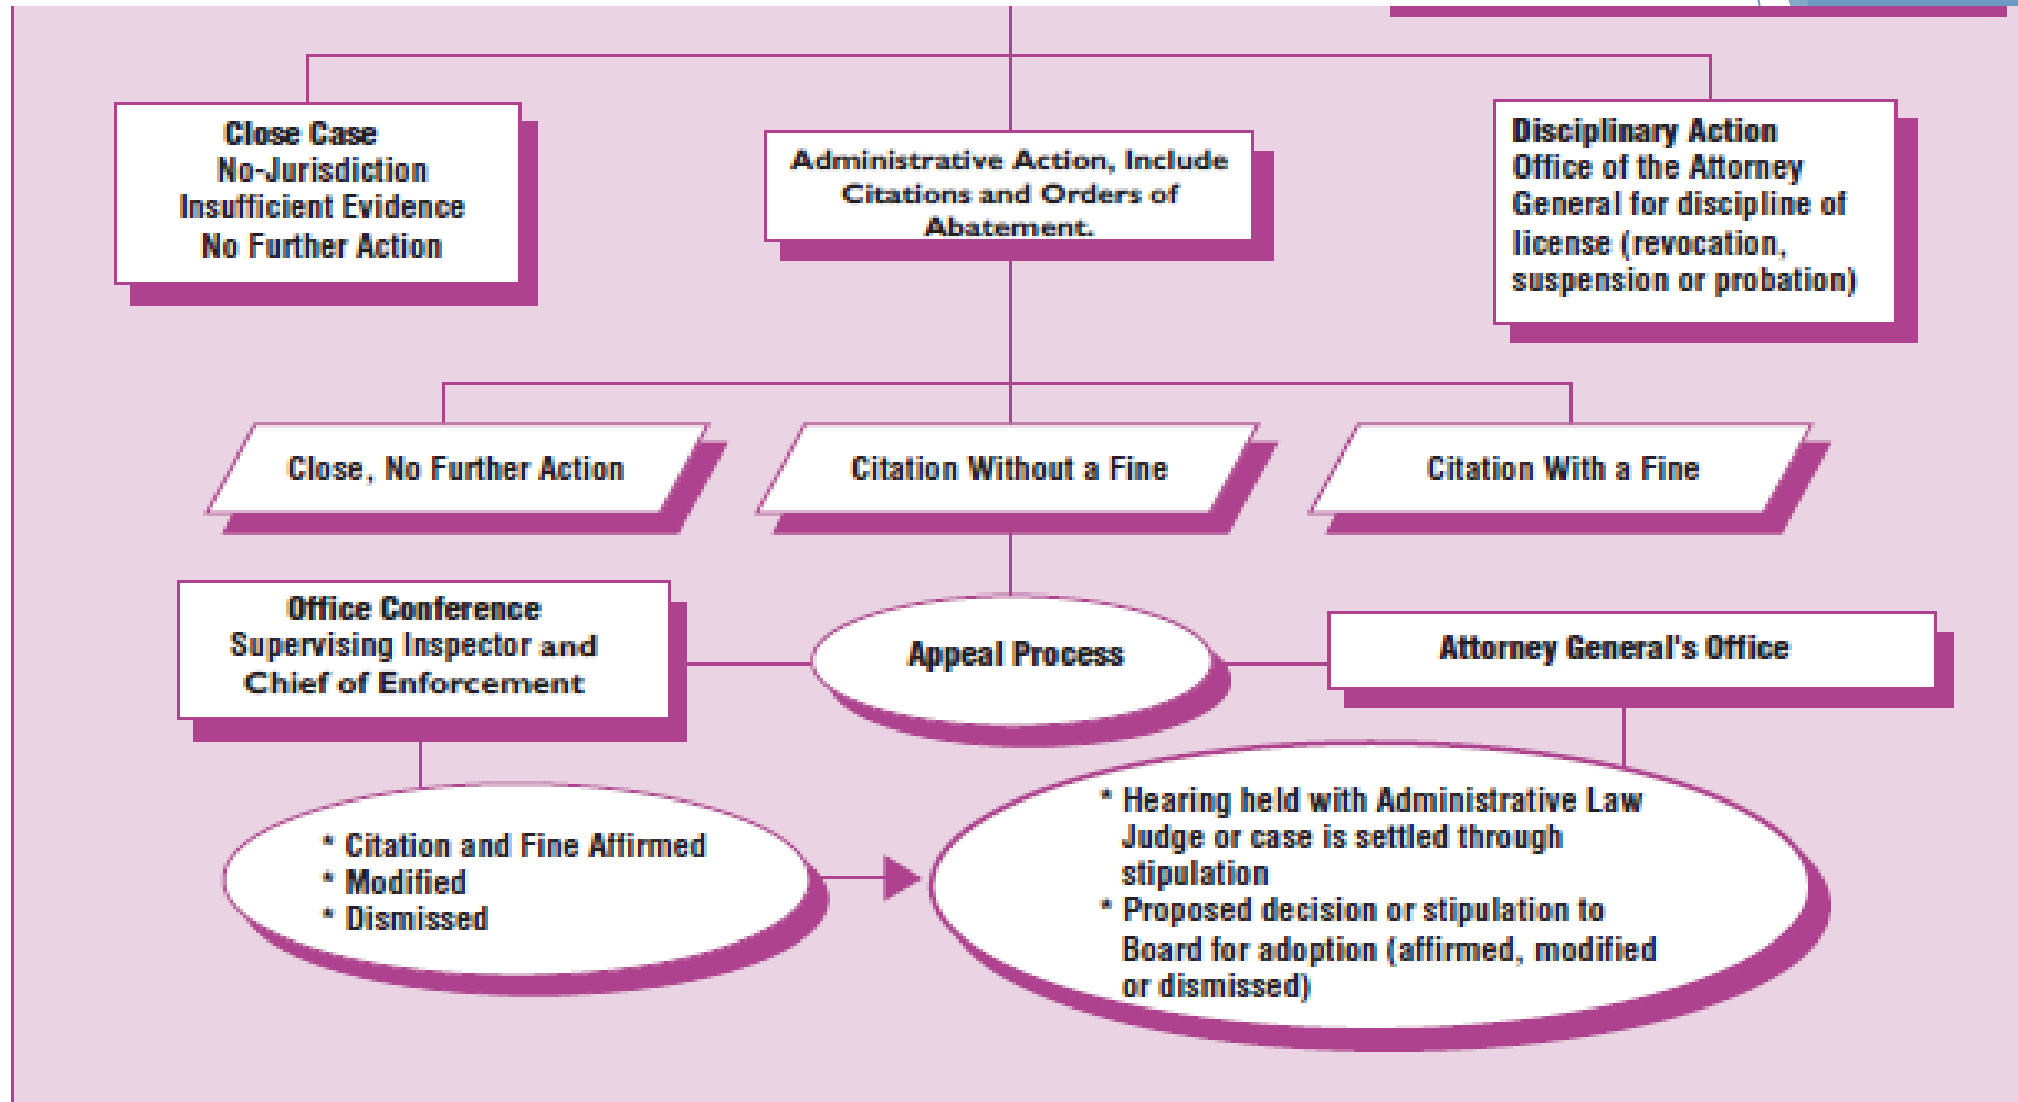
Close Case
No-Jurisdiction
Insufficient Evidence
No Further Action

Administrative Action, Include Citations and Orders of Abatement.

Disciplinary Action
Office of the Attorney General for discipline of license (revocation, suspension or probation)

Close, No Further Action

Citation Without a Fine

Citation With a Fine

Office Conference
Supervising Inspector and Chief of Enforcement

Appeal Process

Attorney General's Office

* Citation and Fine Affirmed
* Modified
* Dismissed

* Hearing held with Administrative Law Judge or case is settled through stipulation
* Proposed decision or stipulation to Board for adoption (affirmed, modified or dismissed)